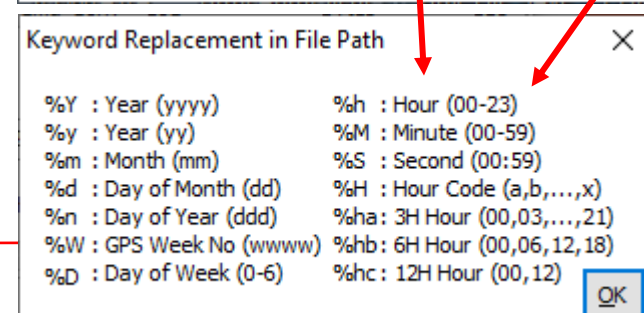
Keyword Replacement in File Path

%Y : Year (yyyy)
%y : Year (yy)
%m : Month (mm)
%d : Day of Month (dd)
%n : Day of Year (ddd)
%W : GPS Week No (wwww)
%D : Day of Week (0-6)

%h : Hour (00-23)
%M : Minute (00-59)
%S : Second (00:59)
%H : Hour Code (a,b,...,x)
%ha : 3H Hour (00,03,...,21)
%hb : 6H Hour (00,06,12,18)
%hc : 12H Hour (00,12)

OK